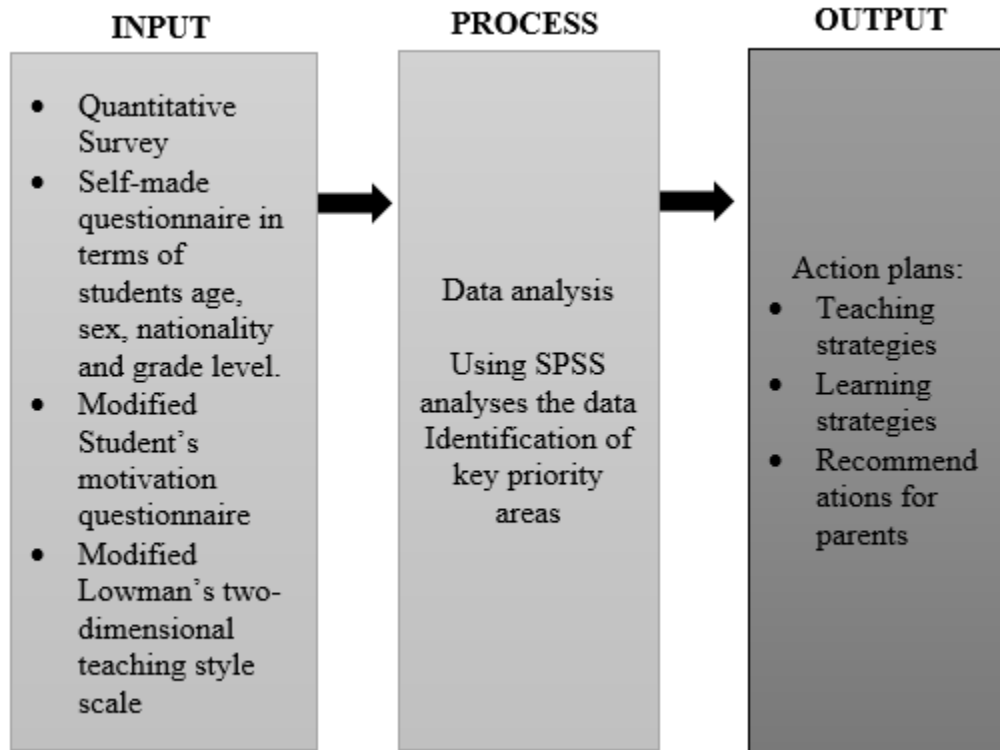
INPUT

- Quantitative Survey
- Self-made questionnaire in terms of students age, sex, nationality and grade level.
- Modified Student's motivation questionnaire
- Modified Lowman's two-dimensional teaching style scale

PROCESS

Data analysis

Using SPSS analyses the data Identification of key priority areas

OUTPUT

Action plans:
- Teaching strategies
- Learning strategies
- Recommend ations for parents